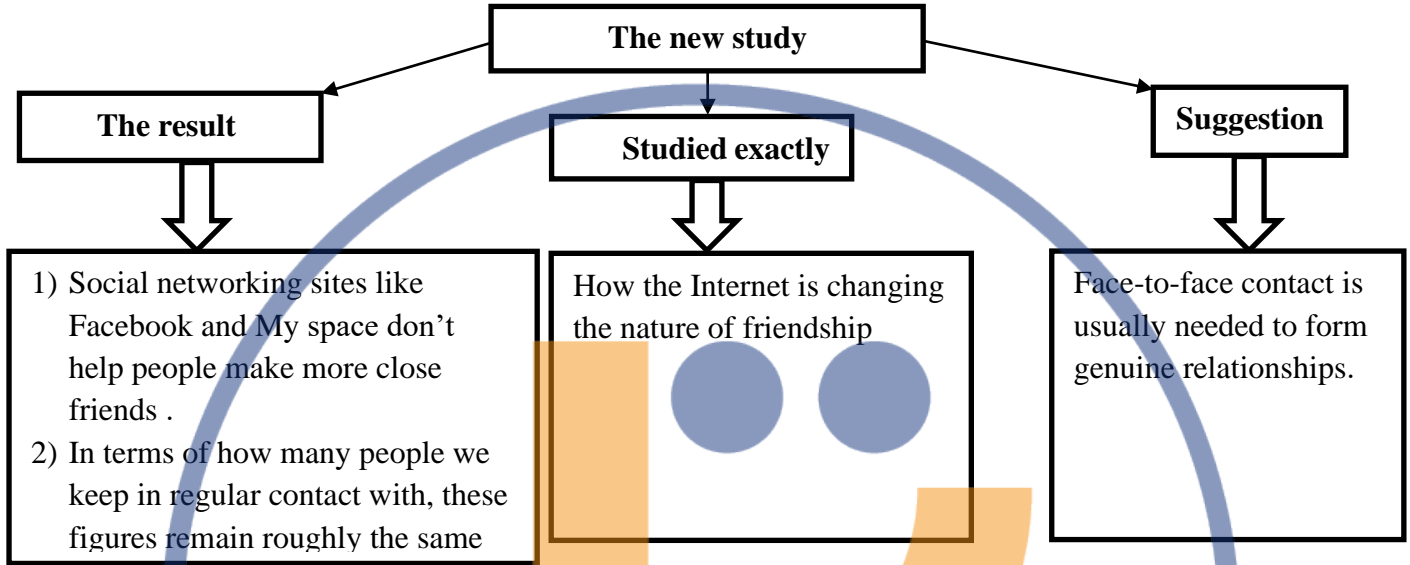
The new study

The result

1) Social networking sites like Facebook and My space don't help people make more close friends .
2) In terms of how many people we keep in regular contact with, these figures remain roughly the same

Studied exactly

How the Internet is changing the nature of friendship

Suggestion

Face-to-face contact is usually needed to form genuine relationships.